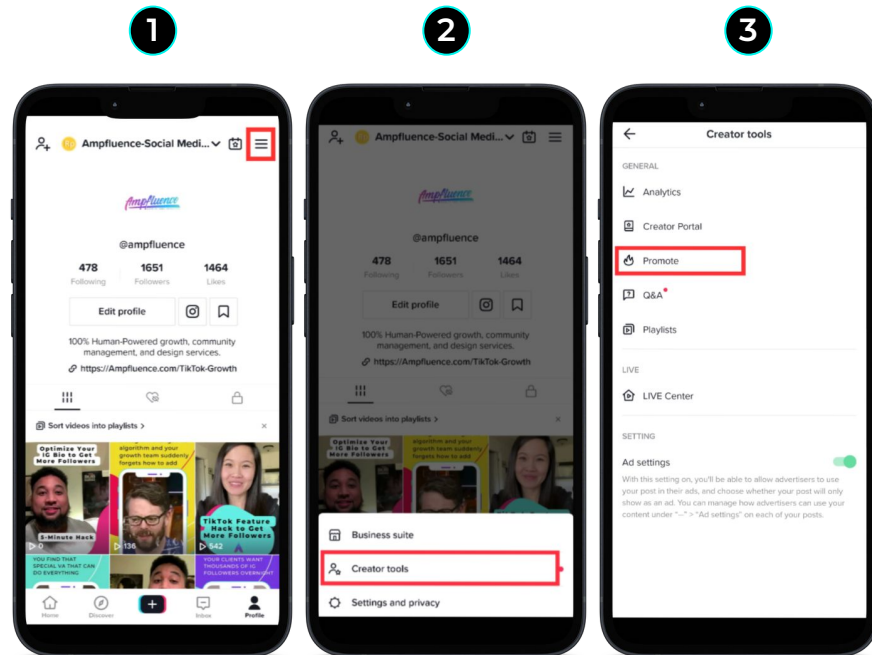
1

Ampfluence-Social Medi...

Ampfluence

@ampfluence

478
Following

1651
Followers

1464
Likes

Edit profile

100% Human-Powered growth, community management, and design services.

https://Ampfluence.com/TikTok-Growth

Sort videos into playlists >

Optimize Your IG Bio to Get More Followers

algorithm and your growth team suddenly forgets how to add

5-Minute Hack

0

136

TikTok Feature Hack to Get More Followers

642

YOU FIND THAT SPECIAL VA THAT CAN DO EVERYTHING

YOUR CLIENTS WANT THOUSANDS OF IG FOLLOWERS OVERNIGHT

Home

Discover

Inbox

Profile

2

Ampfluence-Social Medi...

Ampfluence

@ampfluence

478
Following

1651
Followers

1464
Likes

Edit profile

100% Human-Powered growth, community management, and design services.

https://Ampfluence.com/TikTok-Growth

Sort videos into playlists >

Optimize Your IG Bio to Get More Followers

algorithm and your growth team suddenly forgets how to add

Business suite

Creator tools

Settings and privacy

3

Creator tools

GENERAL

Analytics

Creator Portal

Promote

Q&A

Playlists

LIVE

LIVE Center

SETTING

Ad settings

With this setting on, you'll be able to allow advertisers to use your post in their ads, and choose whether your post will only show as an ad. You can manage how advertisers can use your content under "···" > "Ad settings" on each of your posts.